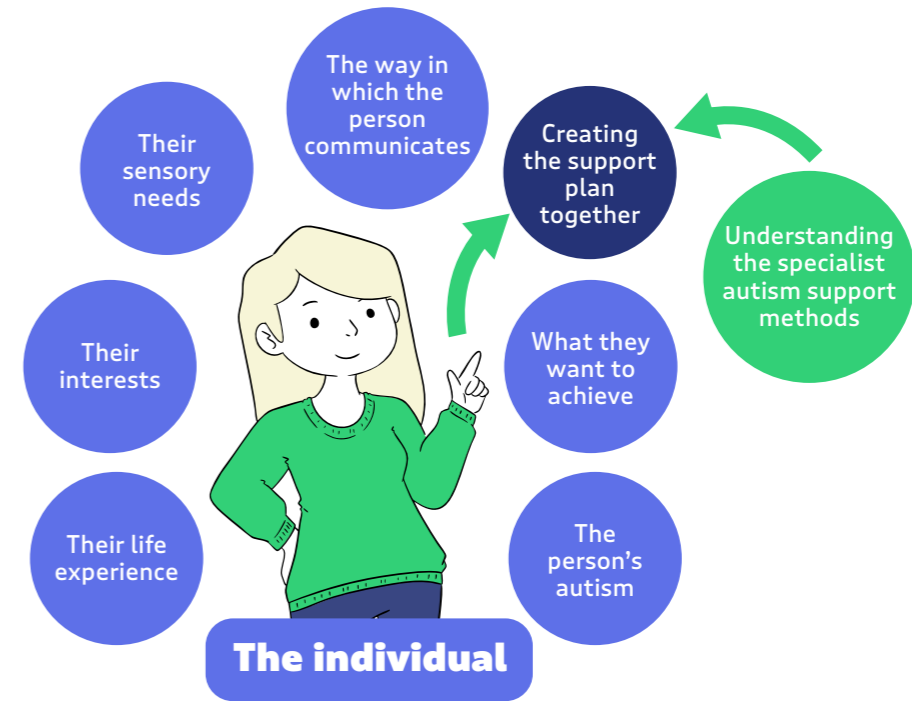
The way in which the person communicates

Their sensory needs

Creating the support plan together

Understanding the specialist autism support methods

Their interests

What they want to achieve

Their life experience

The person's autism

The individual